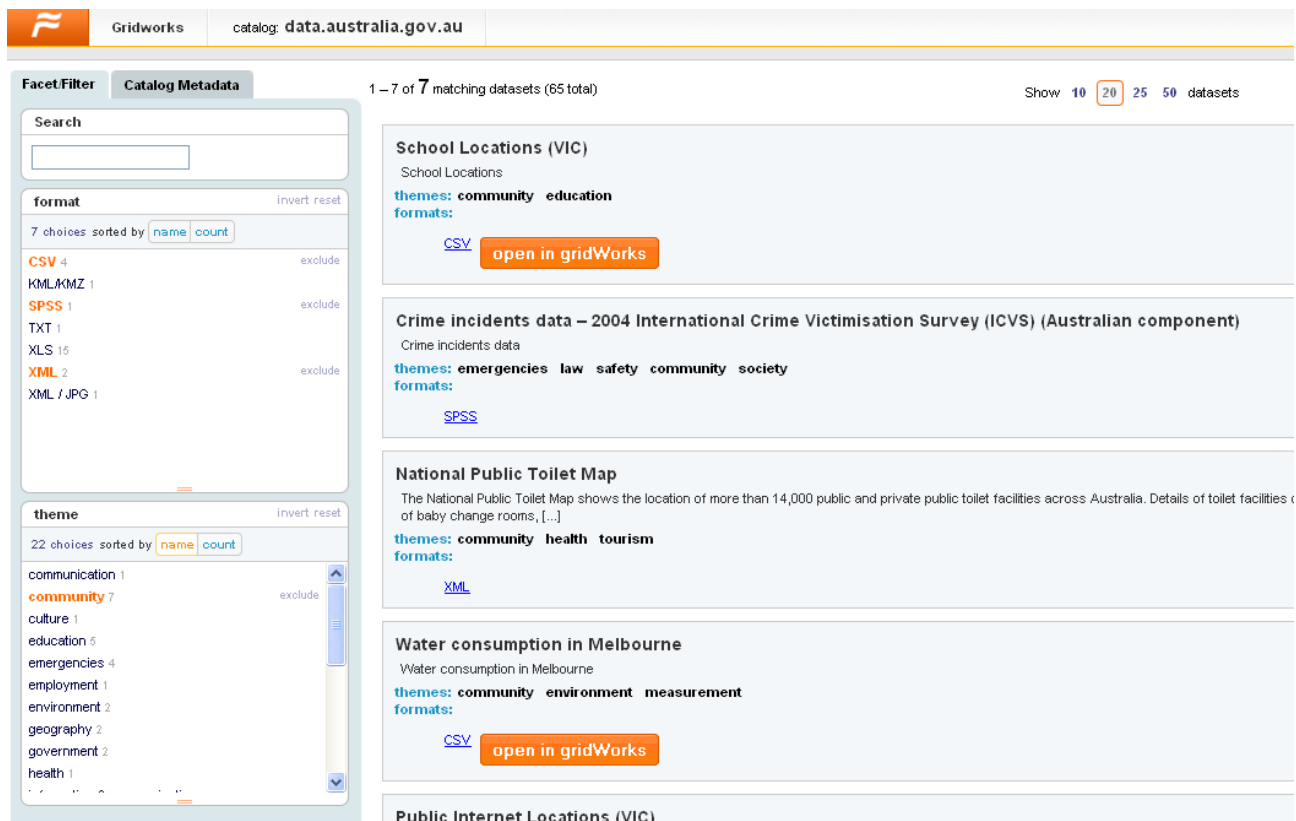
Gridworks catalog: data.australia.gov.au

Facet/Filter Catalog Metadata

Search

format invert reset

7 choices sorted by name count

CSV 4 exclude
KML/KMZ 1
SPSS 1 exclude
TXT 1
XLS 15
XML 2 exclude
XML / JPG 1

theme invert reset

22 choices sorted by name count

communication 1
community 7 exclude
culture 1
education 5
emergencies 4
employment 1
environment 2
geography 2
government 2
health 1
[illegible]

1 – 7 of 7 matching datasets (65 total)

Show 10 20 25 50 datasets

School Locations (VIC)
School Locations
themes: community education
formats:
CSV open in gridWorks

Crime incidents data – 2004 International Crime Victimisation Survey (ICVS) (Australian component)
Crime incidents data
themes: emergencies law safety community society
formats:
SPSS

National Public Toilet Map
The National Public Toilet Map shows the location of more than 14,000 public and private public toilet facilities across Australia. Details of toilet facilities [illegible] of baby change rooms, [...]
themes: community health tourism
formats:
XML

Water consumption in Melbourne
Water consumption in Melbourne
themes: community environment measurement
formats:
CSV open in gridWorks

Public Internet Locations (VIC)